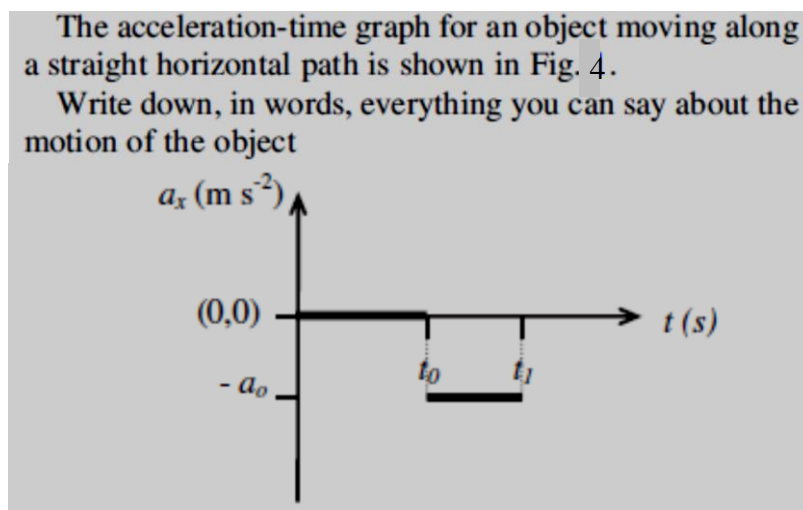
The acceleration-time graph for an object moving along a straight horizontal path is shown in Fig. 4.

Write down, in words, everything you can say about the motion of the object

$a_x$ (m s$^{-2}$)

(0,0)

- $a_o$

$t_0$

$t_1$

$t$ (s)